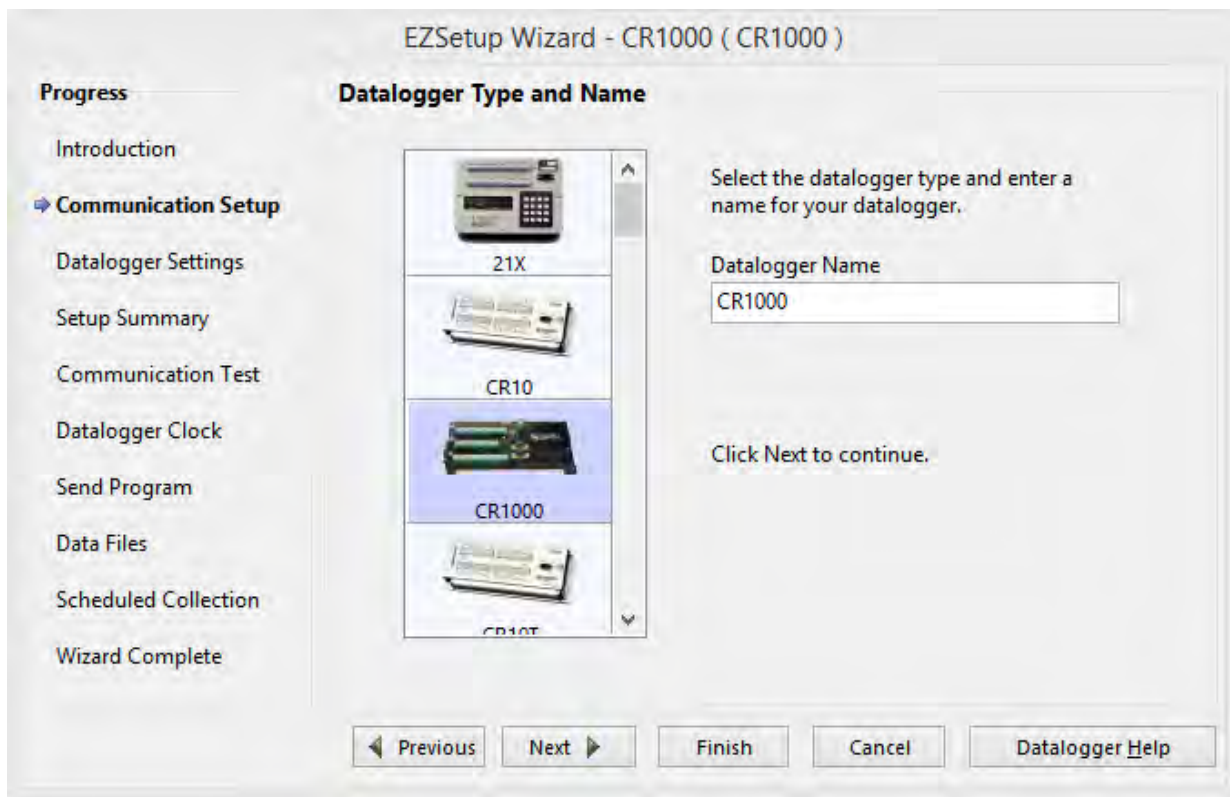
EZSetup Wizard - CR1000 ( CR1000 )

Progress

Introduction

Communication Setup

Datalogger Settings

Setup Summary

Communication Test

Datalogger Clock

Send Program

Data Files

Scheduled Collection

Wizard Complete

Datalogger Type and Name

21X

CR10

CR1000

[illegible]

Select the datalogger type and enter a name for your datalogger.

Datalogger Name

CR1000

Click Next to continue.

Previous

Next

Finish

Cancel

Datalogger Help